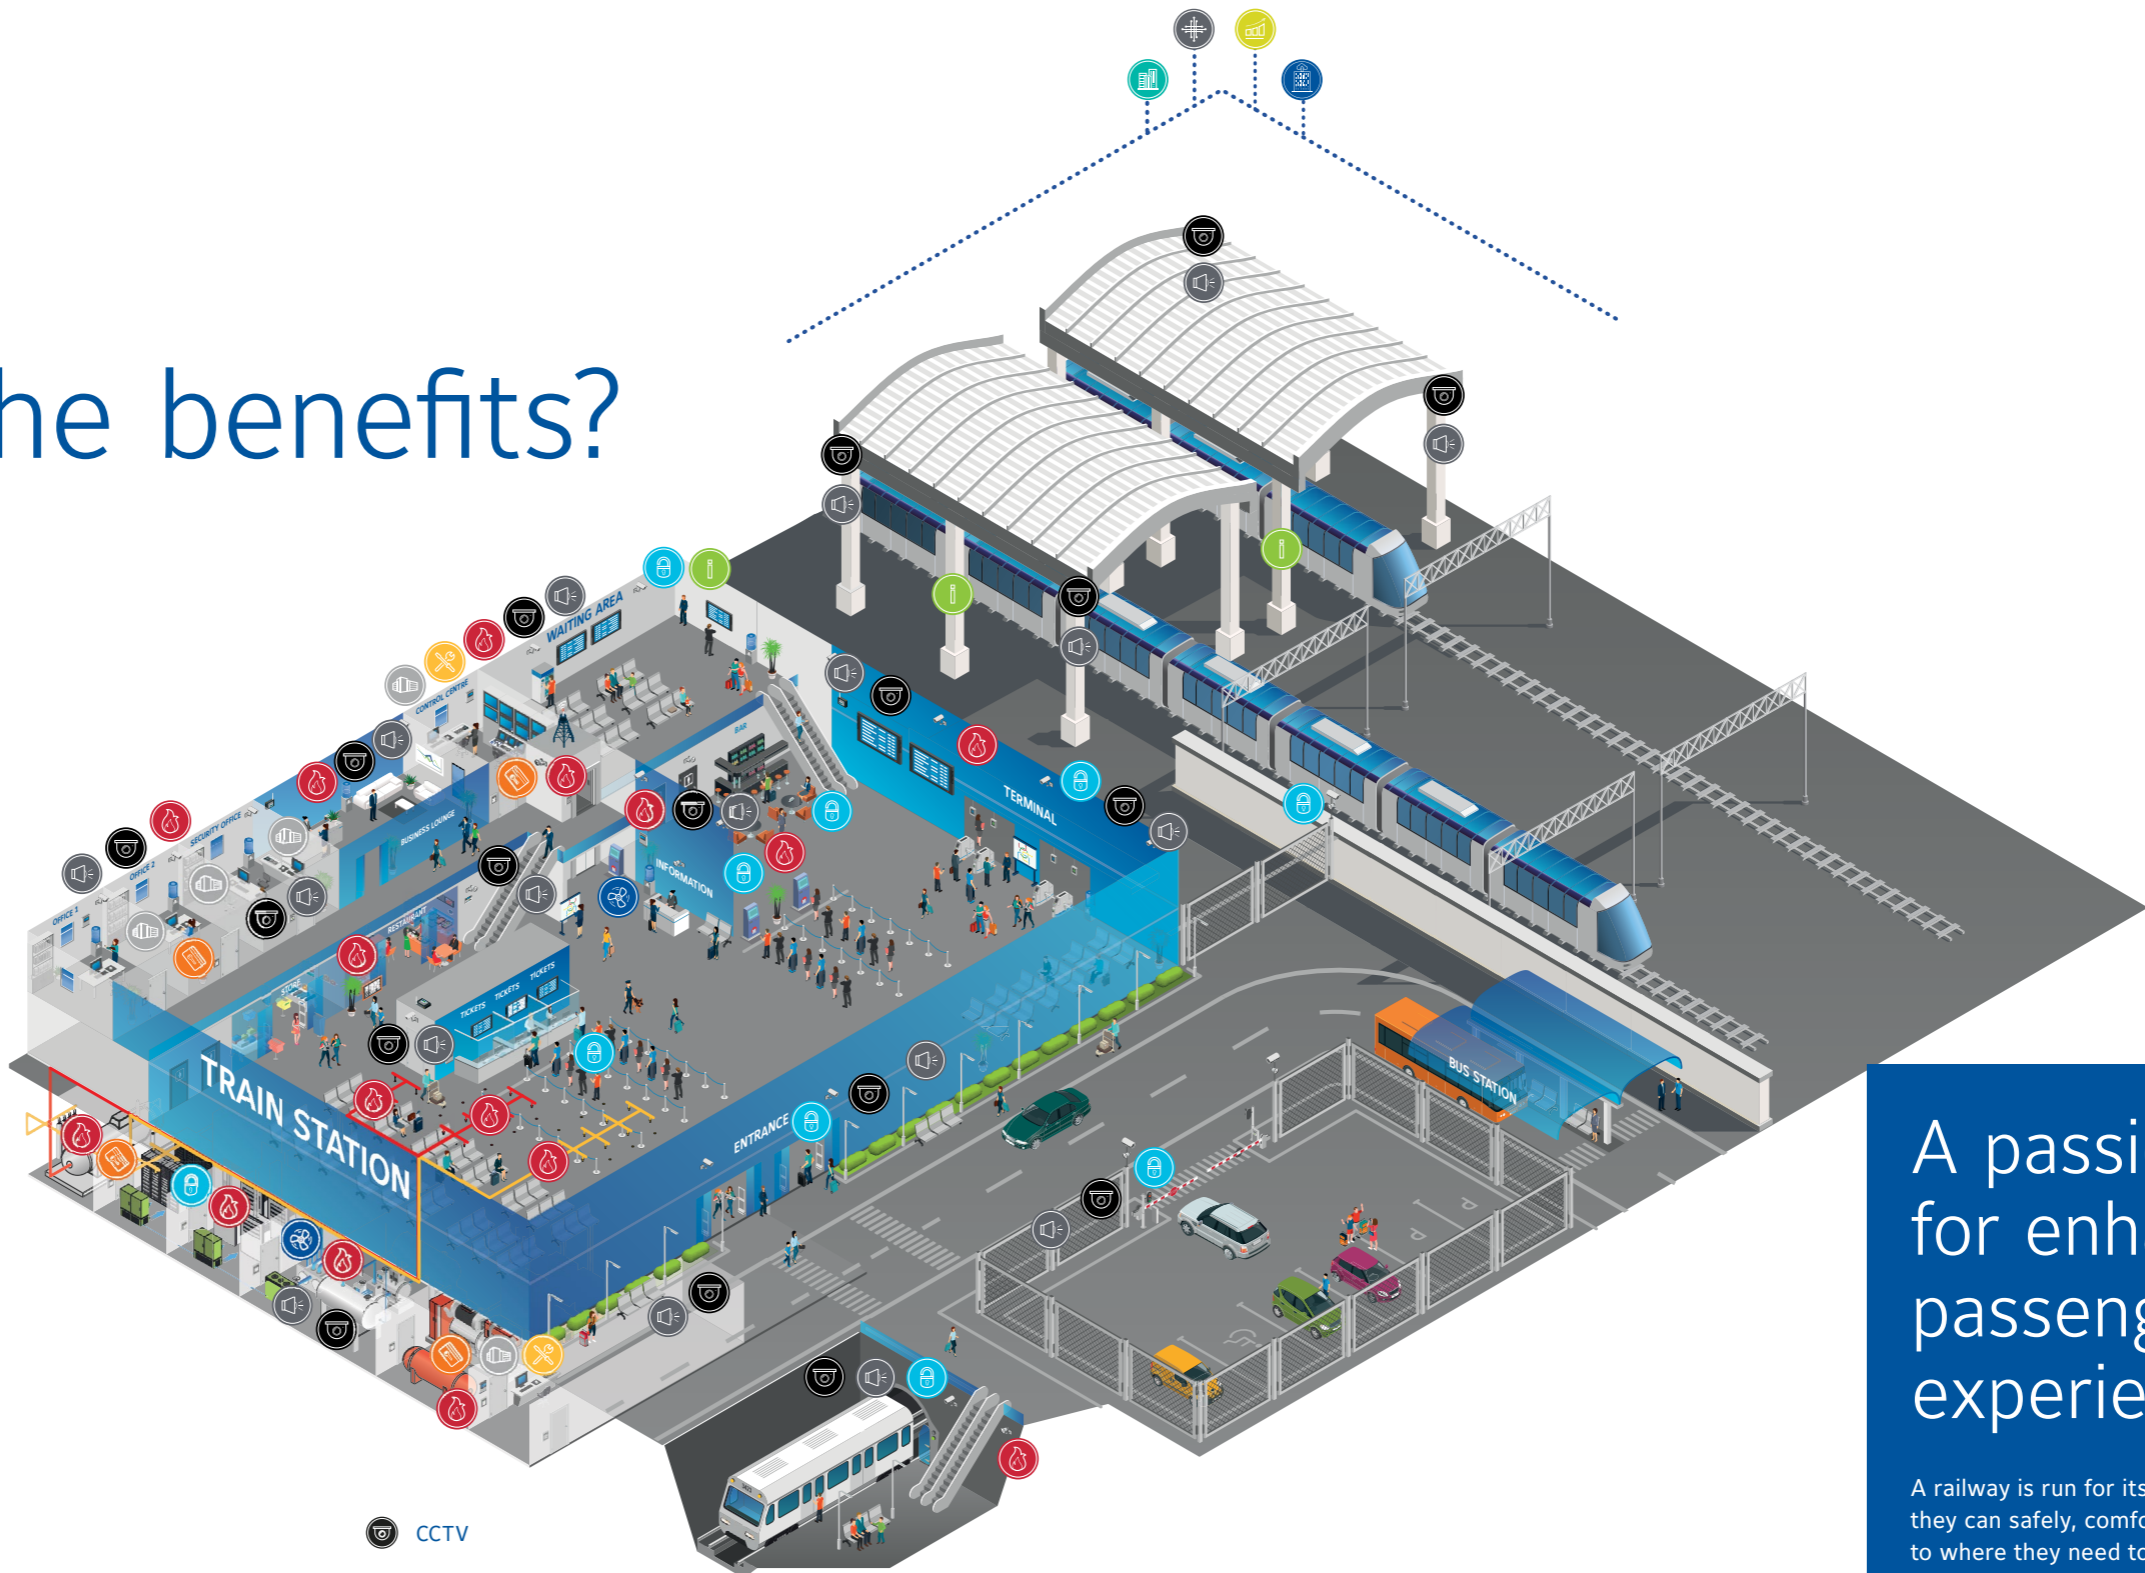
he benefits?

WAITING AREA

CONTROL CENTRE

BAR

SECURITY OFFICE

OFFICE 2

OFFICE 1

BUSINESS LOUNGE

INFORMATION

TERMINAL

RESTAURANT

STORE

TICKETS

TICKETS

TICKETS

TRAIN STATION

ENTRANCE

BUS STATION

CCTV

A passi
for enh
passeng
experie

A railway is run for its
they can safely, comfo
to where they need to